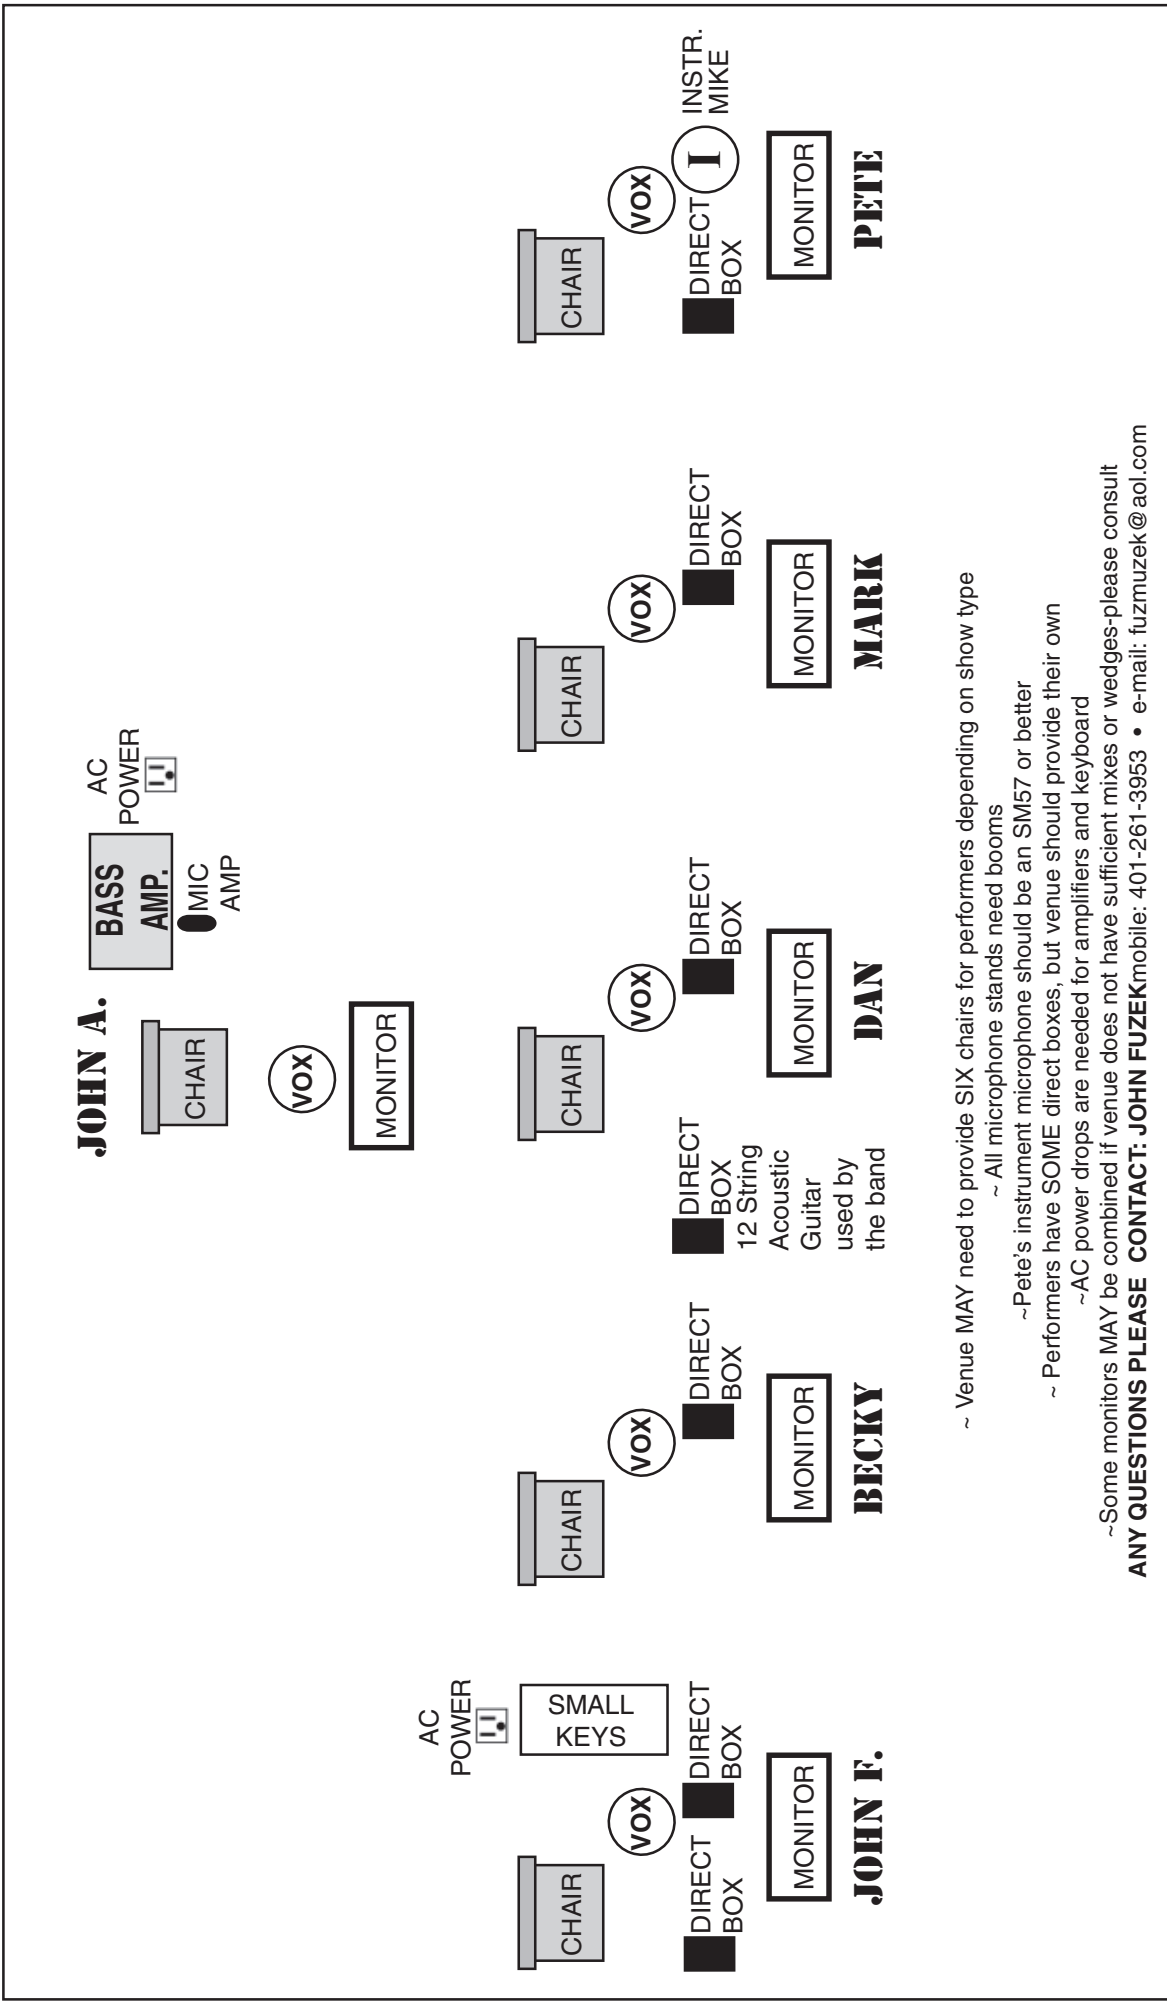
JOHN A.

CHAIR

VOX

MONITOR

BASS AMP.

MIC AMP

AC POWER

CHAIR

VOX

DIRECT BOX

MONITOR

PETE

INSTR. MIKE

I

CHAIR

VOX

DIRECT BOX

MONITOR

MARK

CHAIR

VOX

DIRECT BOX

MONITOR

DAN

DIRECT BOX 12 String Acoustic Guitar used by the band

CHAIR

VOX

DIRECT BOX

MONITOR

BECKY

AC POWER

SMALL KEYS

CHAIR

VOX

DIRECT BOX

DIRECT BOX

MONITOR

JOHN F.

~ Venue MAY need to provide SIX chairs for performers depending on show type
~ All microphone stands need booms
~Pete's instrument microphone should be an SM57 or better
~ Performers have SOME direct boxes, but venue should provide their own
~AC power drops are needed for amplifiers and keyboard
~Some monitors MAY be combined if venue does not have sufficient mixes or wedges-please consult
ANY QUESTIONS PLEASE CONTACT: JOHN FUZEKmobile: 401-261-3953 • e-mail: fuzmuzek@aol.com